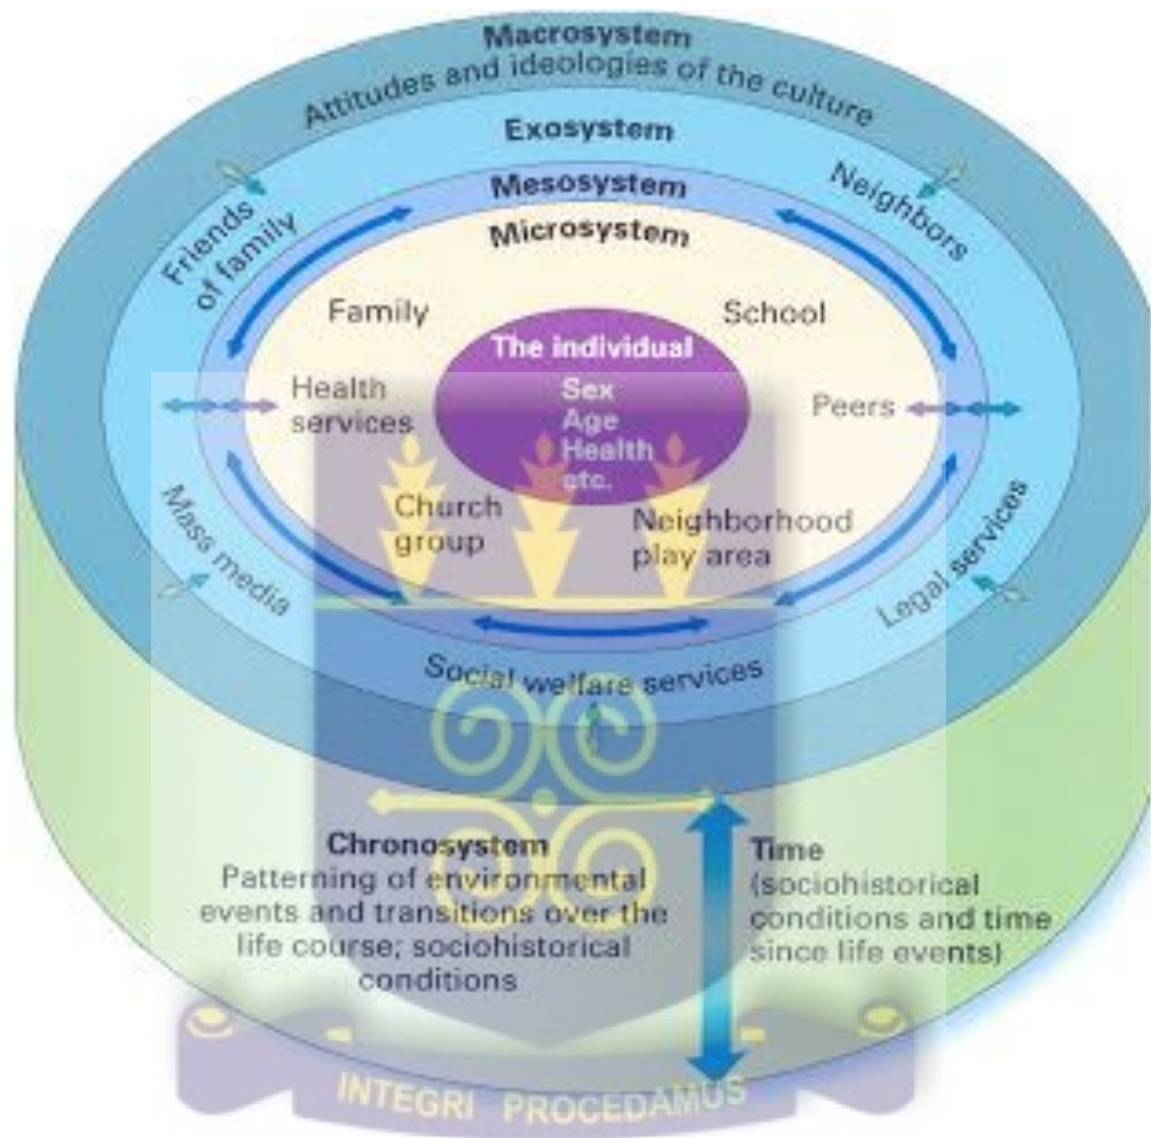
Macrosystem
Attitudes and ideologies of the culture
Exosystem
Mesosystem
Microsystem
Friends of family
Neighbors
Family
School
The individual
Sex
Age
Health
etc.
Health services
Peers
Church group
Neighborhood play area
Mass media
Legal services
Social welfare services
Chronosystem
Patterning of environmental events and transitions over the life course; sociohistorical conditions
Time
(sociohistorical conditions and time since life events)
INTEGRI PROCEDAMUS